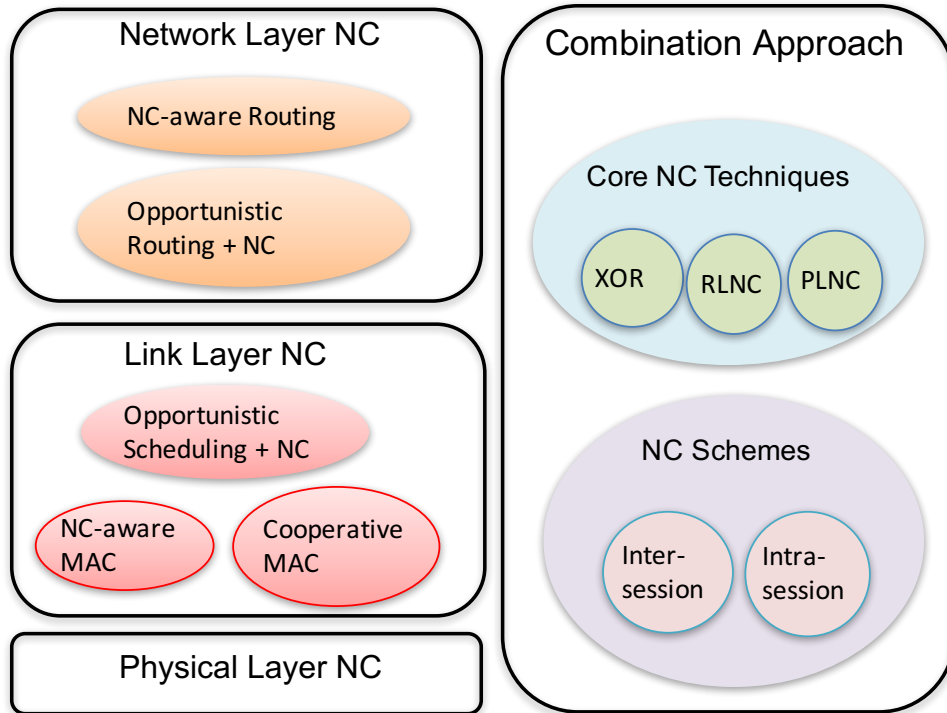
Network Layer NC

NC-aware Routing

Opportunistic Routing + NC

Link Layer NC

Opportunistic Scheduling + NC

NC-aware MAC

Cooperative MAC

Physical Layer NC

Combination Approach

Core NC Techniques

XOR

RLNC

PLNC

NC Schemes

Inter-session

Intra-session